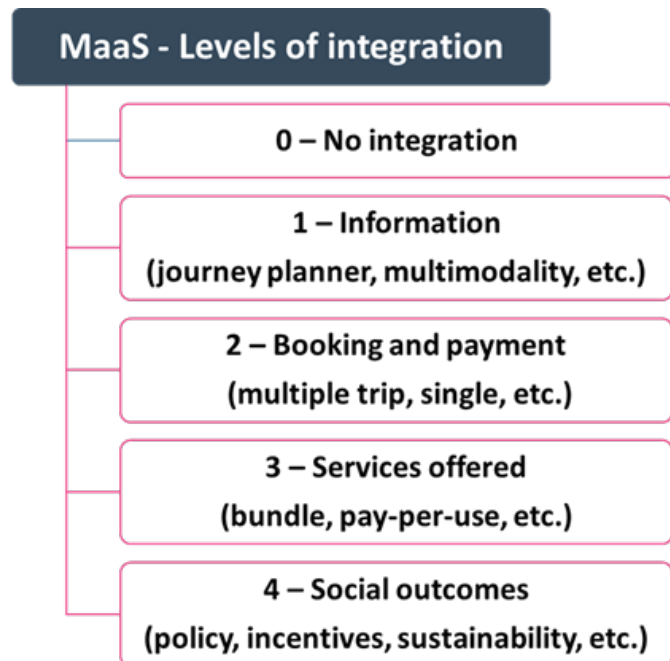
MaaS - Levels of integration

0 – No integration

1 – Information
(journey planner, multimodality, etc.)

2 – Booking and payment
(multiple trip, single, etc.)

3 – Services offered
(bundle, pay-per-use, etc.)

4 – Social outcomes
(policy, incentives, sustainability, etc.)